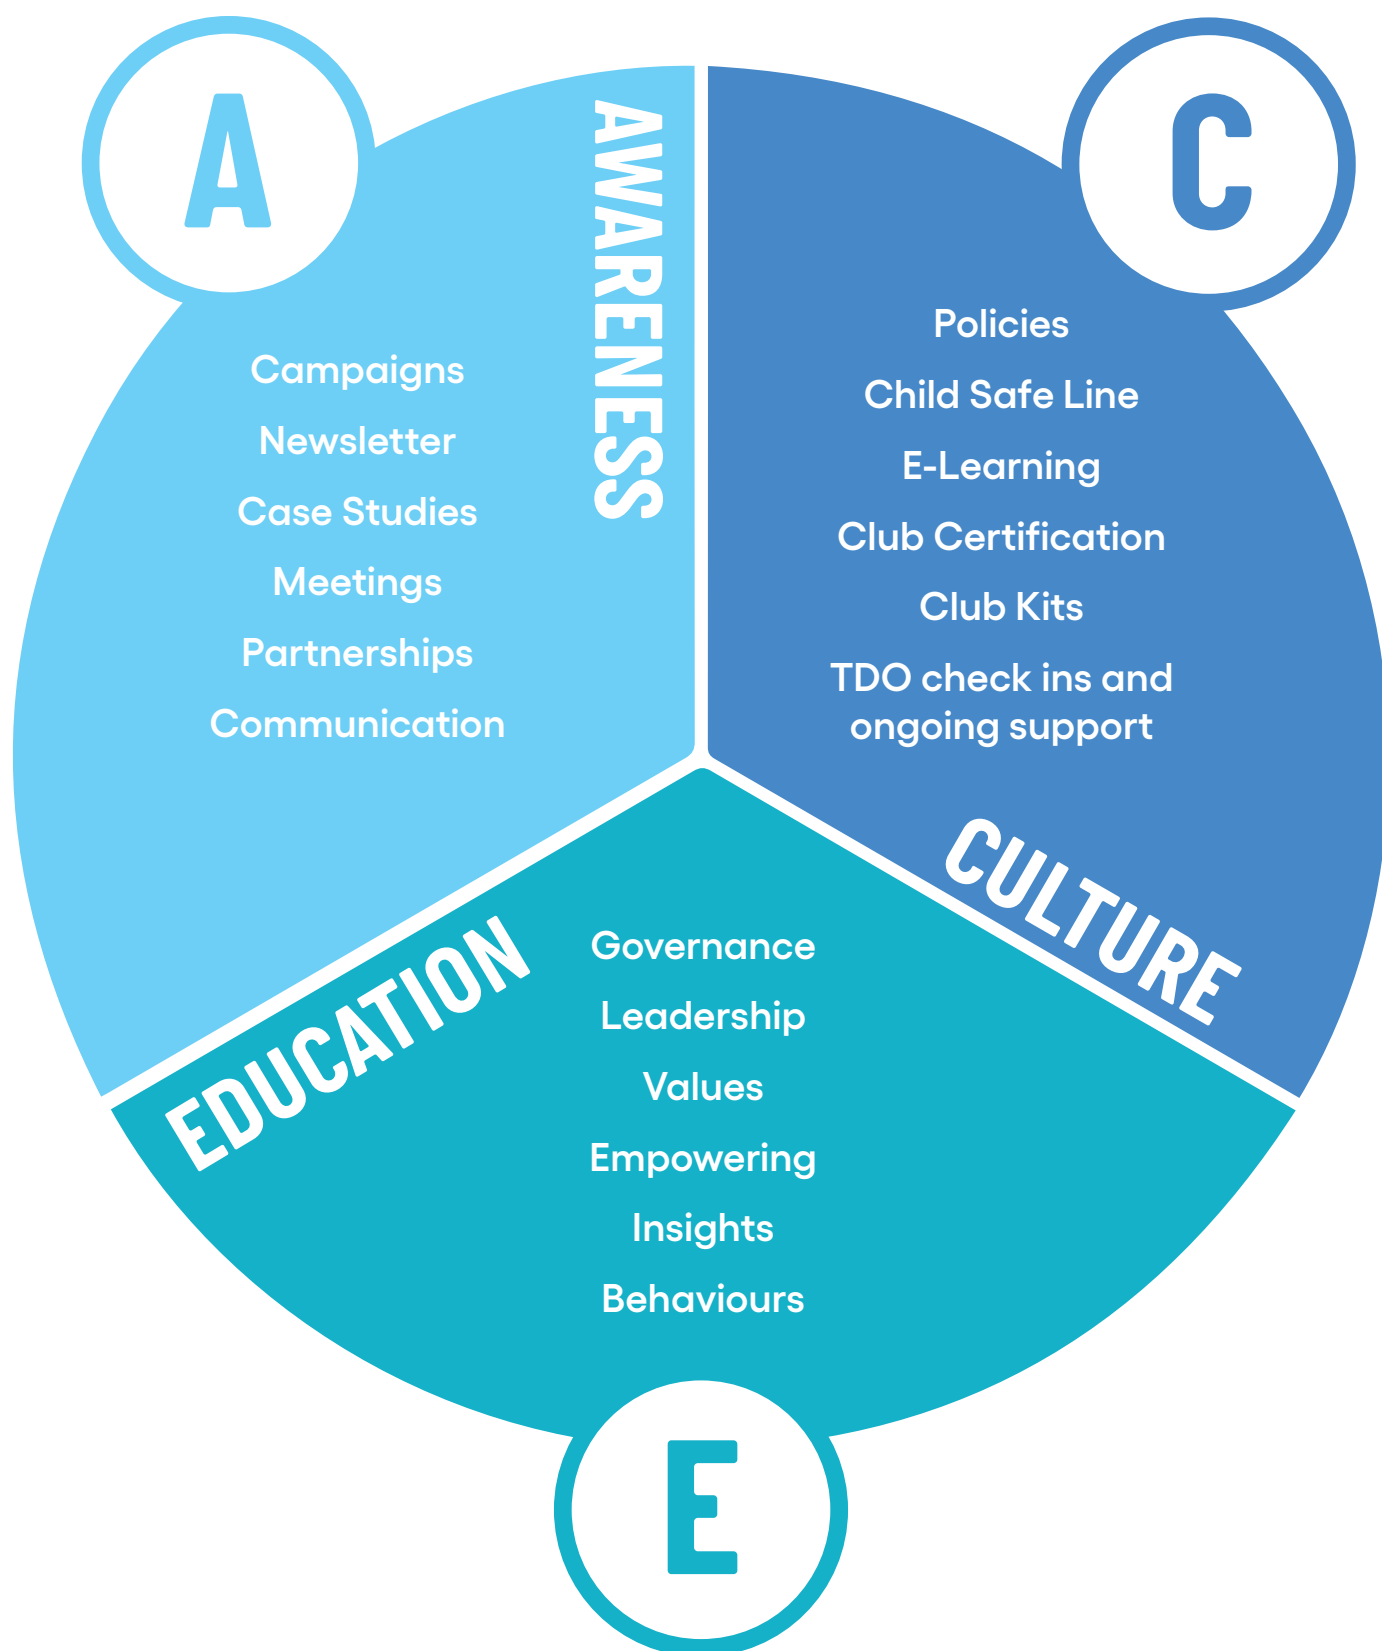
A

AWARENESS

Campaigns
Newsletter
Case Studies
Meetings
Partnerships
Communication

C

Policies
Child Safe Line
E-Learning
Club Certification
Club Kits
TDO check ins and ongoing support

CULTURE

EDUCATION

Governance
Leadership
Values
Empowering
Insights
Behaviours

E